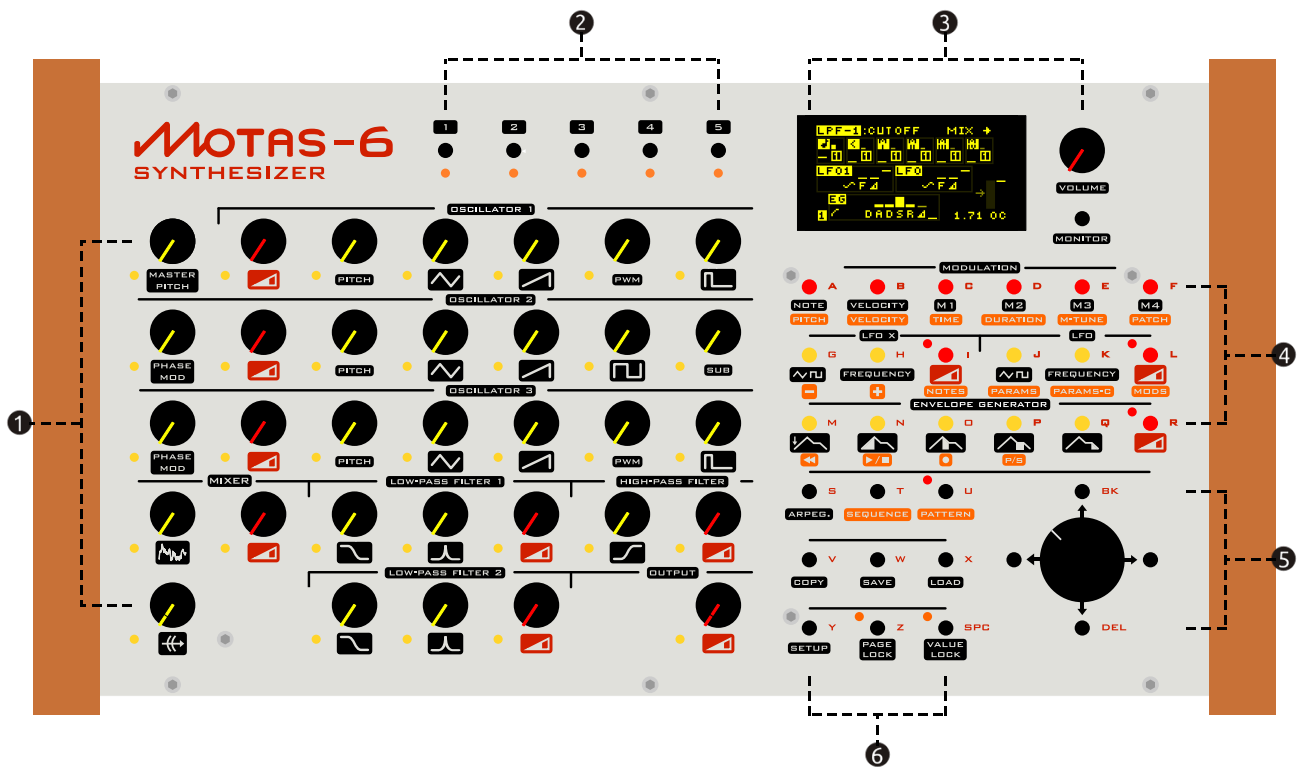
2

3

MOTAS-6
SYNTHESIZER

1 2 3 4 5

LPF-1:CUTOFF MIX
LFO1 LFO
EG
DADSR 1.71 OC

VOLUME

MONITOR

OSCILLATOR 1

MASTER PITCH

PITCH

PWM

OSCILLATOR 2

PHASE MOD

PITCH

SUB

OSCILLATOR 3

PHASE MOD

PITCH

PWM

MIXER

LOW-PASS FILTER 1

HIGH-PASS FILTER

LOW-PASS FILTER 2

OUTPUT

MODULATION

A B C D E F

NOTE VELOCITY M1 M2 M3 M4

PITCH VELOCITY TIME DURATION M-TUNE PATCH

LFO X

LFO

G H I J K L

FREQUENCY FREQUENCY

NOTES PARAMS PARAMS-C MODS

ENVELOPE GENERATOR

M N O P Q R

P/S

S T U BK

ARPEG. SEQUENCE PATTERN

V W X

COPY SAVE LOAD

Y Z SPC DEL

SETUP PAGE LOCK VALUE LOCK

1

4

5

6